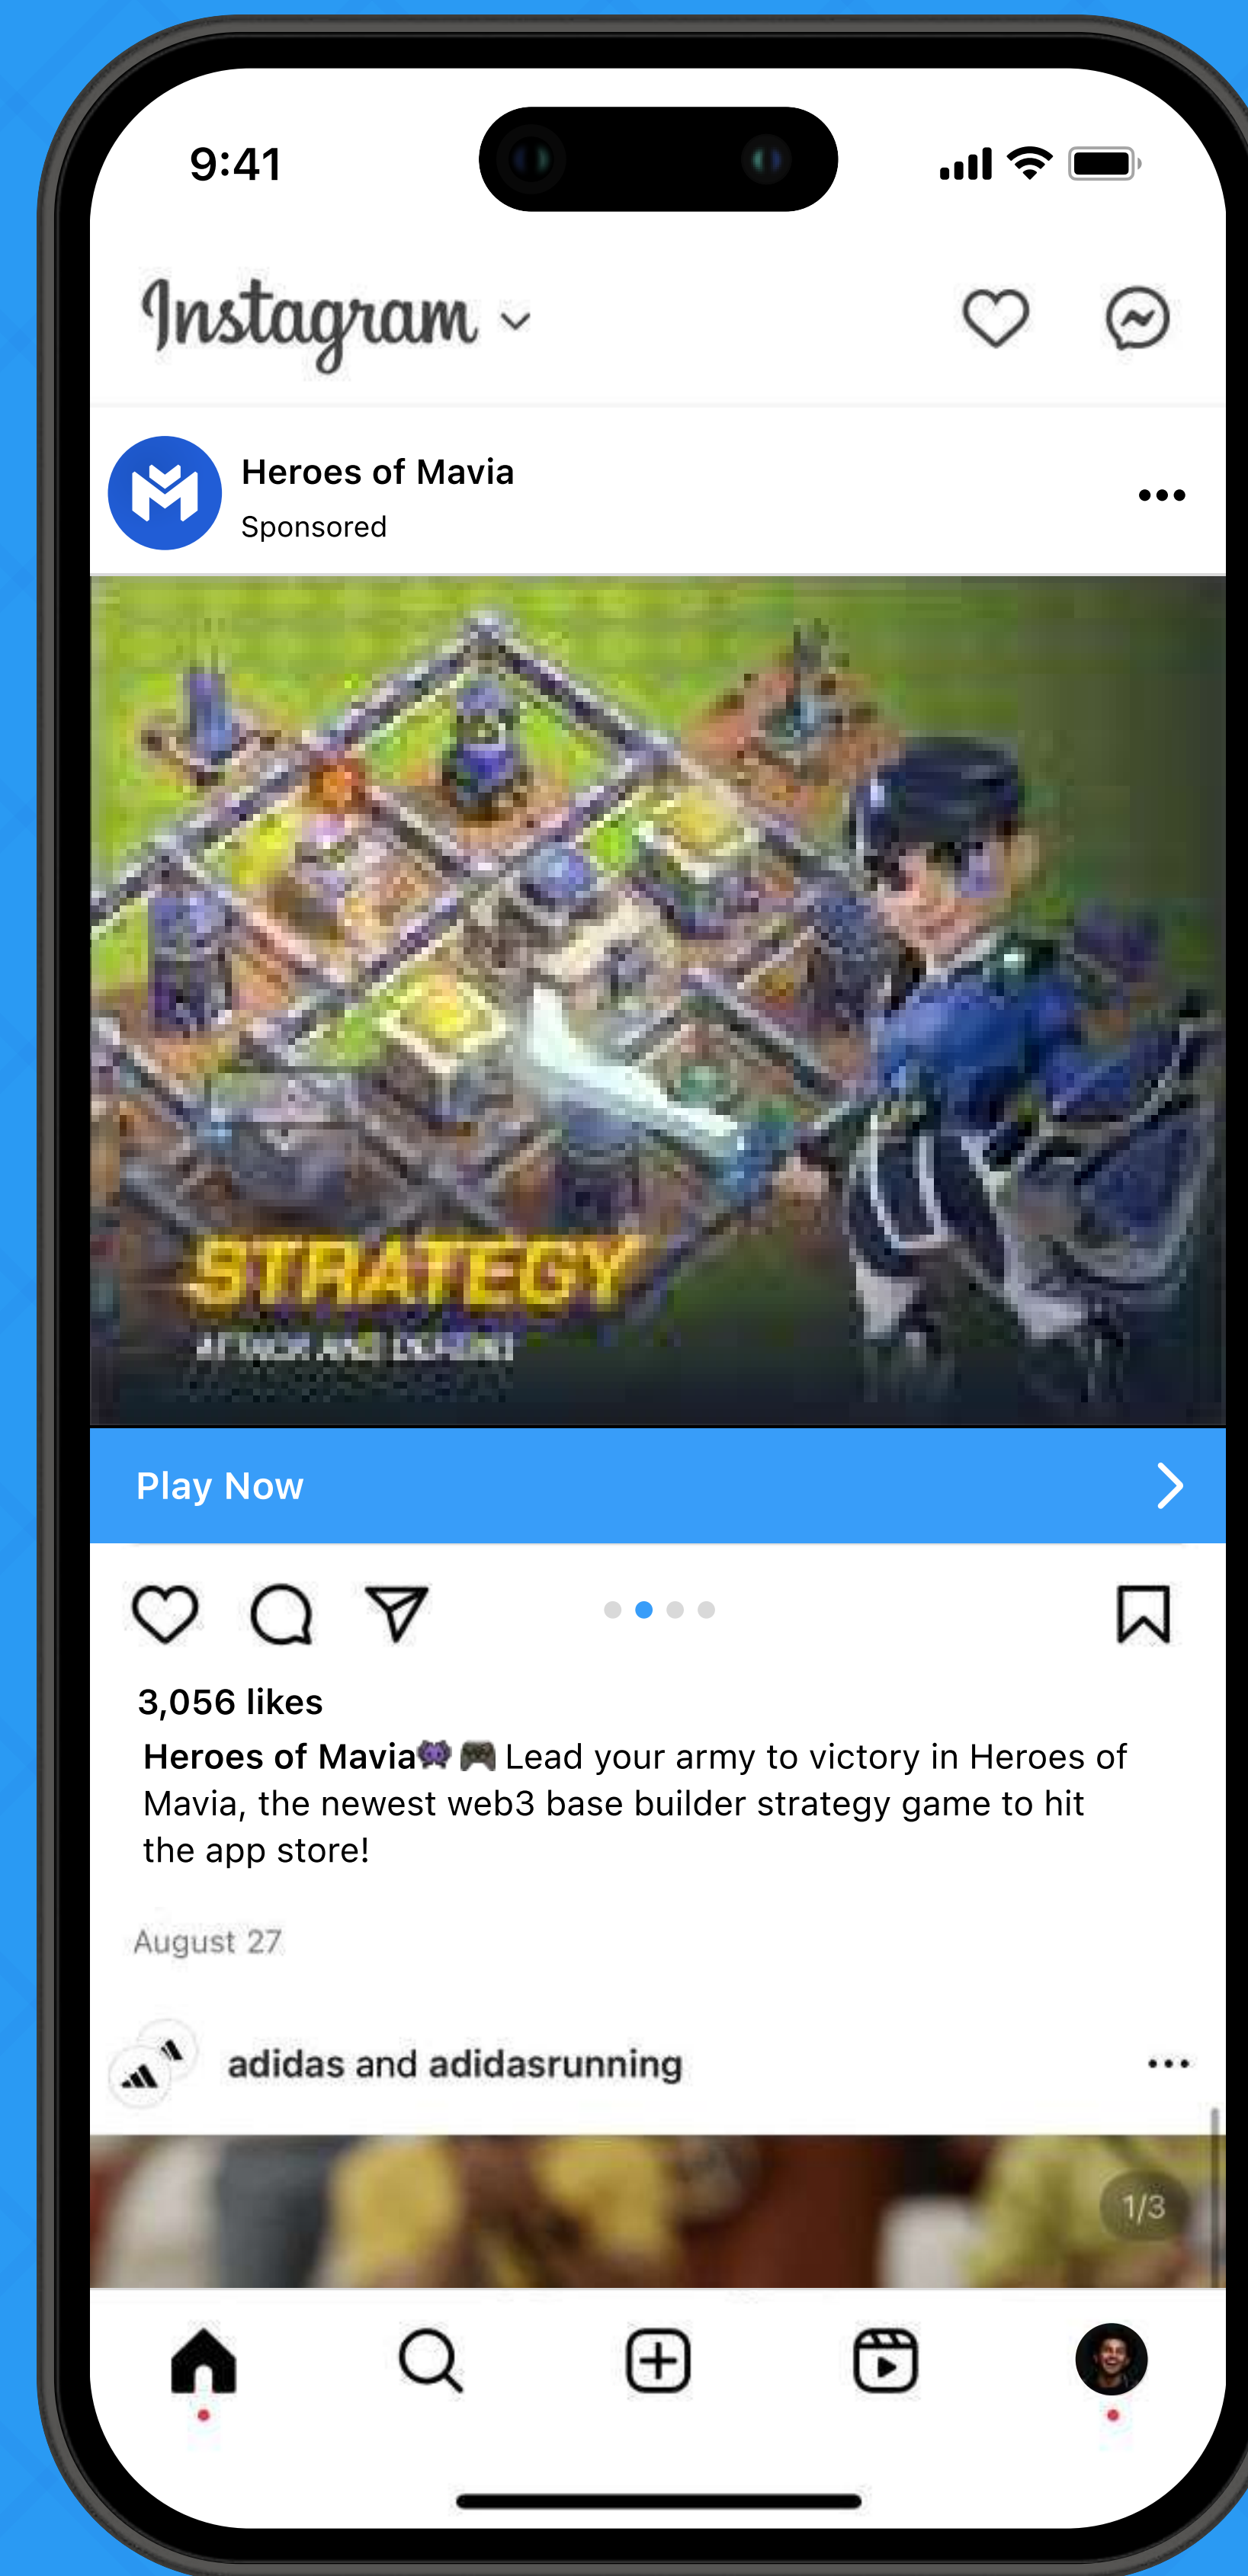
9:41

Instagram

Heroes of Mavia
Sponsored

STRATEGY
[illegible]

Play Now

3,056 likes

Heroes of Mavia👾🎮 Lead your army to victory in Heroes of Mavia, the newest web3 base builder strategy game to hit the app store!

August 27

adidas and adidasrunning

1/3